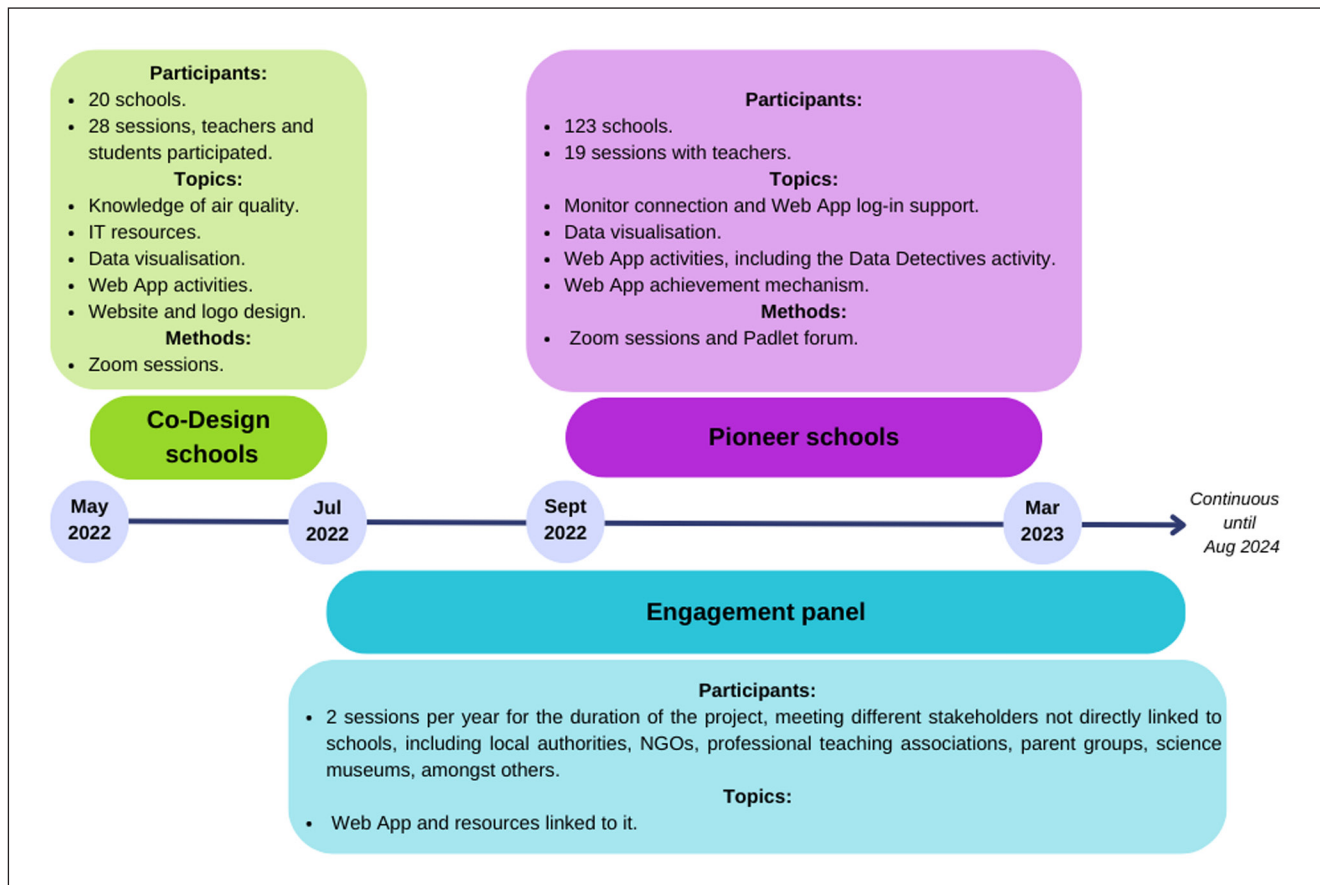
**Participants:**
- 20 schools.
- 28 sessions, teachers and students participated.

**Topics:**
- Knowledge of air quality.
- IT resources.
- Data visualisation.
- Web App activities.
- Website and logo design.

**Methods:**
- Zoom sessions.

**Participants:**
- 123 schools.
- 19 sessions with teachers.

**Topics:**
- Monitor connection and Web App log-in support.
- Data visualisation.
- Web App activities, including the Data Detectives activity.
- Web App achievement mechanism.

**Methods:**
- Zoom sessions and Padlet forum.

Co-Design schools

Pioneer schools

May 2022

Jul 2022

Sept 2022

Mar 2023

Continuous until Aug 2024

Engagement panel

**Participants:**
- 2 sessions per year for the duration of the project, meeting different stakeholders not directly linked to schools, including local authorities, NGOs, professional teaching associations, parent groups, science museums, amongst others.

**Topics:**
- Web App and resources linked to it.